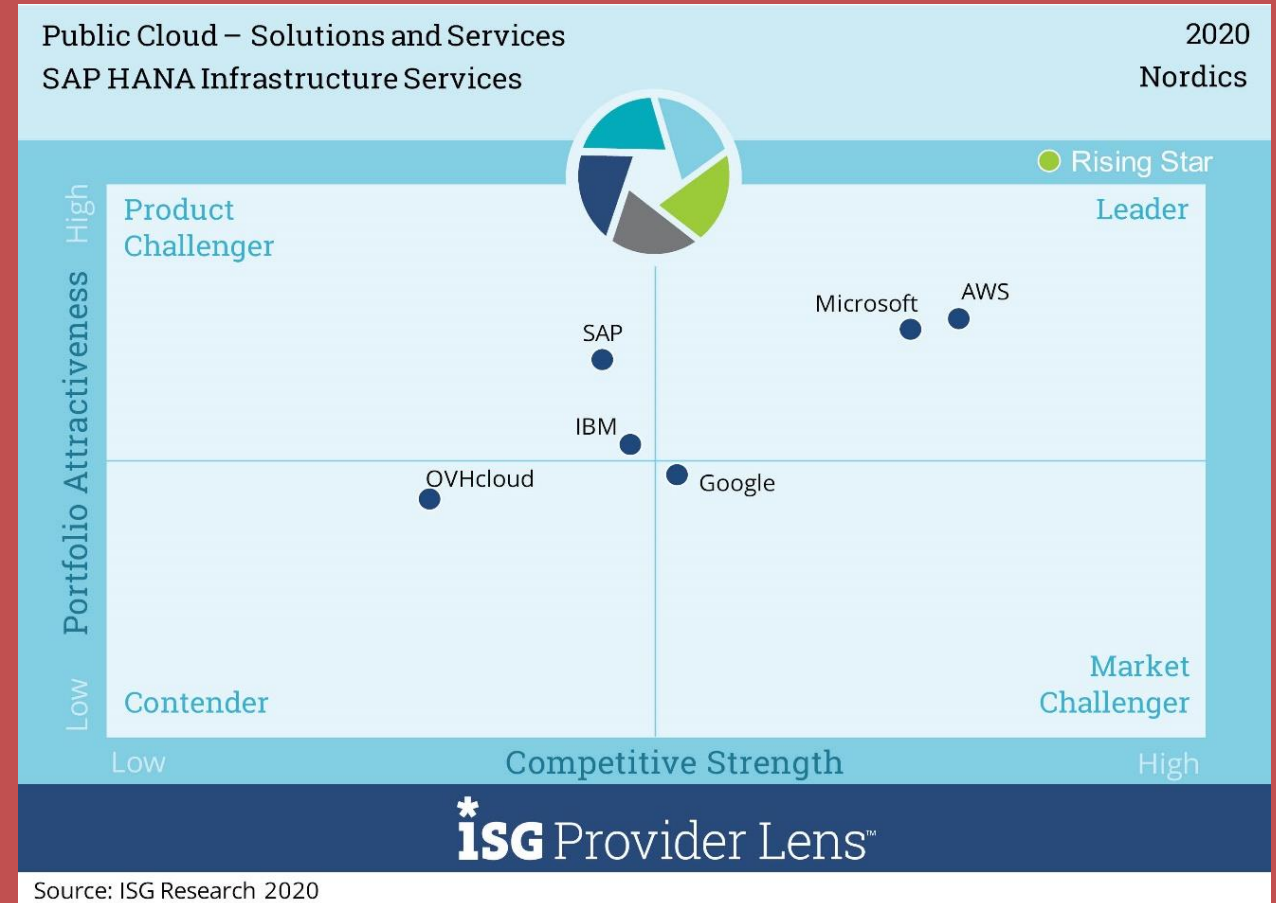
Public Cloud – Solutions and Services
SAP HANA Infrastructure Services

2020
Nordics

Rising Star

High
Portfolio Attractiveness
Low

Product Challenger

Leader

Microsoft
AWS
SAP
IBM
OVHcloud
Google

Contender

Market Challenger

Low
Competitive Strength
High

ISG Provider Lens™

Source: ISG Research 2020